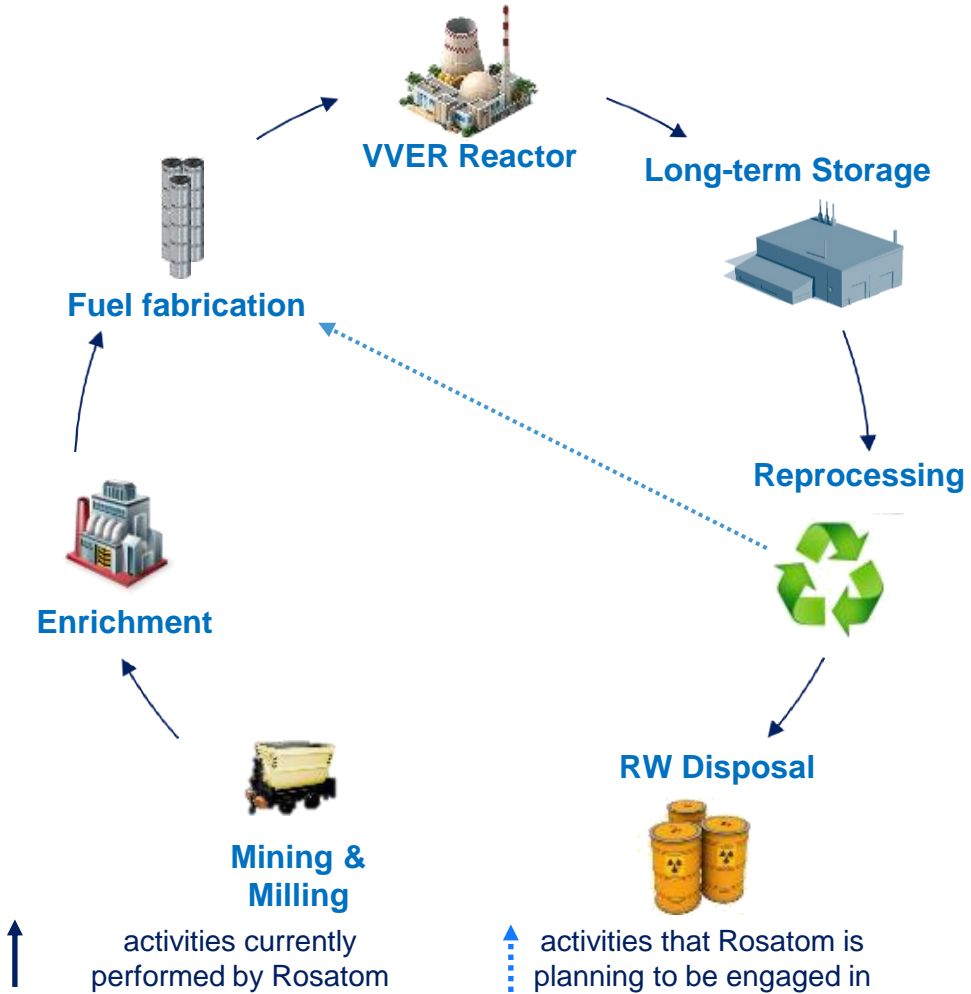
VVER Reactor

Long-term Storage

Fuel fabrication

Reprocessing

Enrichment

RW Disposal

Mining & Milling

activities currently performed by Rosatom

activities that Rosatom is planning to be engaged in